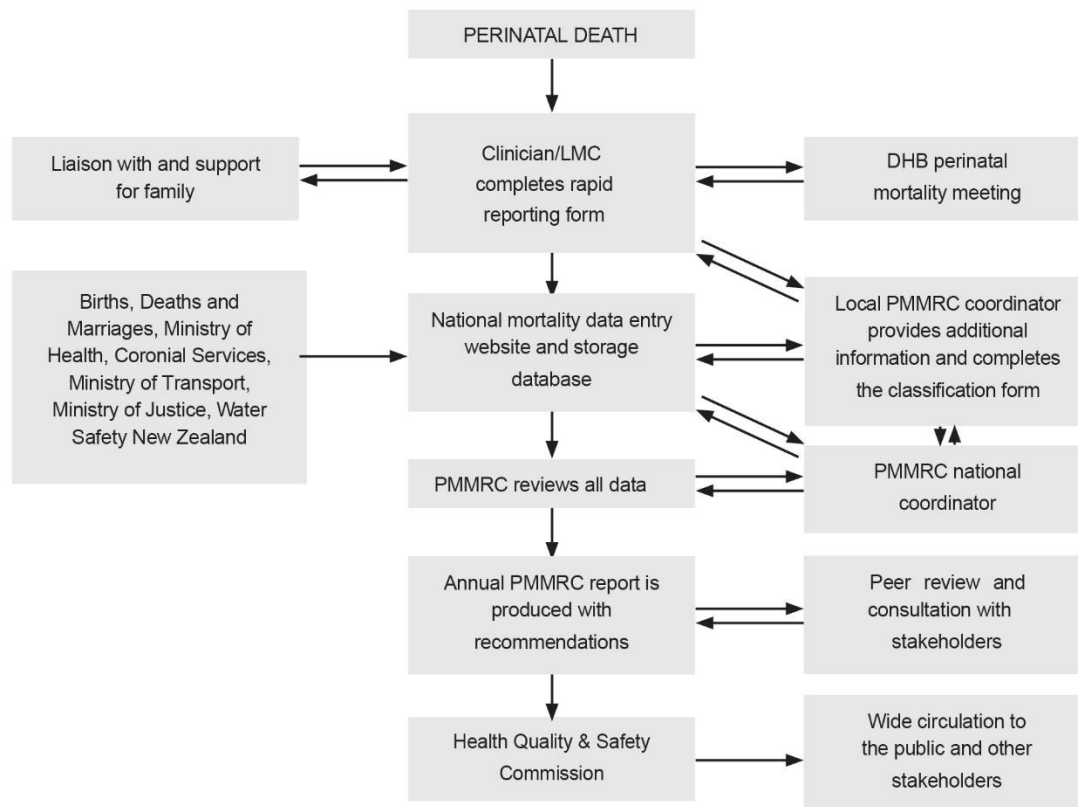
PERINATAL DEATH

Liaison with and support for family

Clinician/LMC completes rapid reporting form

DHB perinatal mortality meeting

Births, Deaths and Marriages, Ministry of Health, Coronial Services, Ministry of Transport, Ministry of Justice, Water Safety New Zealand

National mortality data entry website and storage database

Local PMMRC coordinator provides additional information and completes the classification form

PMMRC reviews all data

PMMRC national coordinator

Annual PMMRC report is produced with recommendations

Peer review and consultation with stakeholders

Health Quality & Safety Commission

Wide circulation to the public and other stakeholders